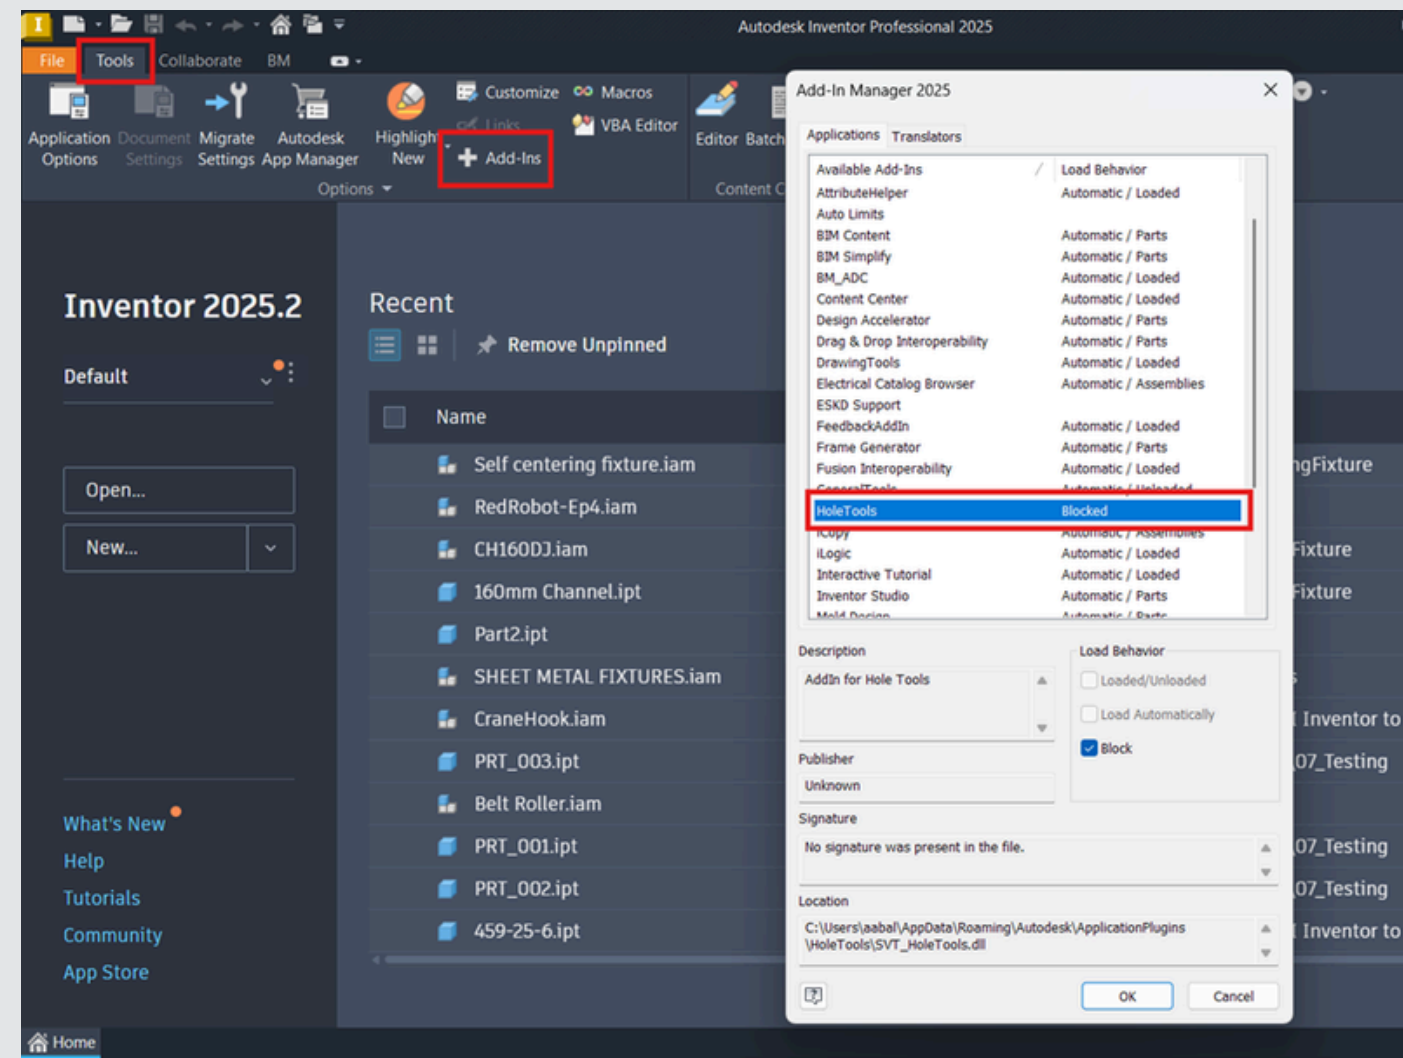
Autodesk Inventor Professional 2025

File Tools Collaborate BM

Application Options Document Settings Migrate Settings Autodesk App Manager Highlight New Customize Links Add-Ins Macros VBA Editor Editor Batch

Options Content C

Inventor 2025.2

Default

Open...

New...

What's New
Help
Tutorials
Community
App Store

Recent

Remove Unpinned

Name

Self centering fixture.iam
RedRobot-Ep4.iam
CH160DJ.iam
160mm Channel.ipt
Part2.ipt
SHEET METAL FIXTURES.iam
CraneHook.iam
PRT_003.ipt
Belt Roller.iam
PRT_001.ipt
PRT_002.ipt
459-25-6.ipt

ngFixture
Fixture
Fixture
Inventor to
07_Testing
07_Testing
07_Testing
Inventor to

Add-In Manager 2025

Applications Translators

| Available Add-Ins | Load Behavior |
|---|---|
| AttributeHelper | Automatic / Loaded |
| Auto Limits | |
| BIM Content | Automatic / Parts |
| BIM Simplify | Automatic / Parts |
| BM_ADC | Automatic / Loaded |
| Content Center | Automatic / Loaded |
| Design Accelerator | Automatic / Parts |
| Drag & Drop Interoperability | Automatic / Parts |
| DrawingTools | Automatic / Loaded |
| Electrical Catalog Browser | Automatic / Assemblies |
| ESKD Support | |
| FeedbackAddIn | Automatic / Loaded |
| Frame Generator | Automatic / Parts |
| Fusion Interoperability | Automatic / Loaded |
| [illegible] | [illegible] |
| HoleTools | Blocked |
| iCopy | Automatic / Assemblies |
| iLogic | Automatic / Loaded |
| Interactive Tutorial | Automatic / Loaded |
| Inventor Studio | Automatic / Parts |
| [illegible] | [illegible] |

Description
AddIn for Hole Tools

Load Behavior
Loaded/Unloaded
Load Automatically
Block

Publisher
Unknown

Signature
No signature was present in the file.

Location
C:\Users\aabal\AppData\Roaming\Autodesk\ApplicationPlugins\HoleTools\SVT_HoleTools.dll

OK Cancel

Home